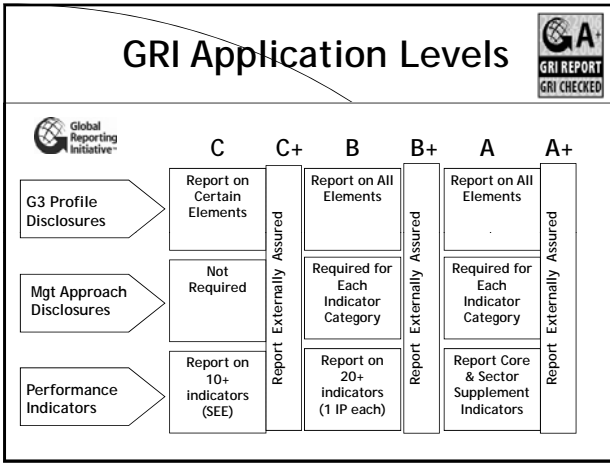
GRI Application Levels

A+
GRI REPORT
GRI CHECKED

Global Reporting Initiative™

| | C | C+ | B | B+ | A | A+ |
|---|---|---|---|---|---|---|
| G3 Profile Disclosures | Report on Certain Elements | Report Externally Assured | Report on All Elements | Report Externally Assured | Report on All Elements | Report Externally Assured |
| Mgt Approach Disclosures | Not Required | | Required for Each Indicator Category | | Required for Each Indicator Category | |
| Performance Indicators | Report on 10+ indicators (SEE) | | Report on 20+ indicators (1 IP each) | | Report Core & Sector Supplement Indicators | |